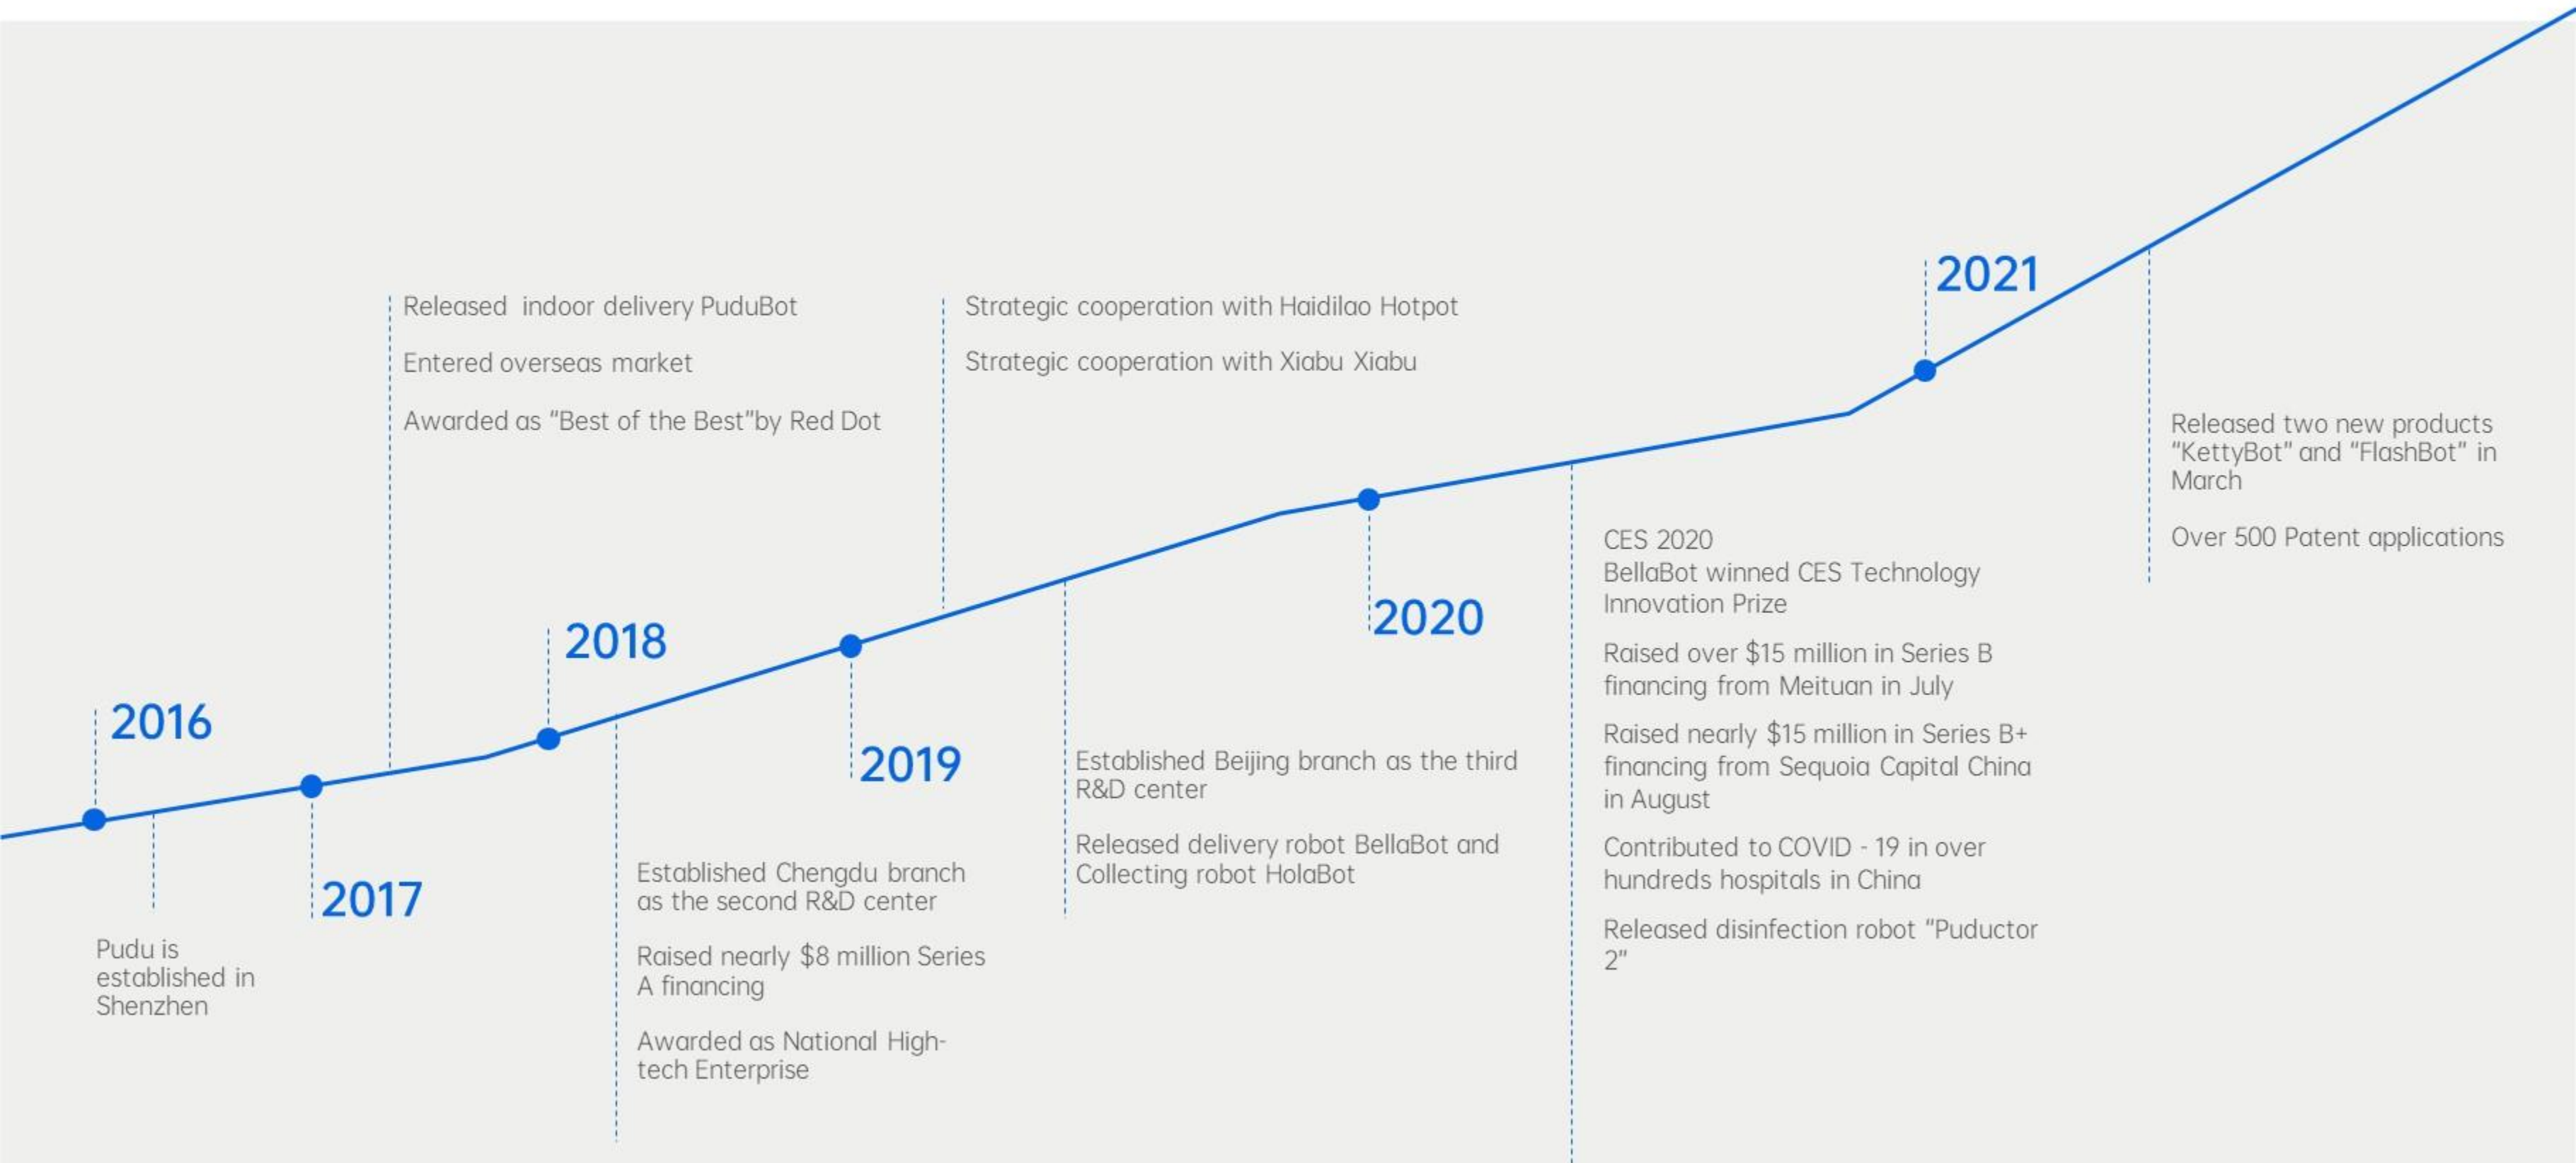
2016

Pudu is established in Shenzhen

2017

Released indoor delivery PuduBot

Entered overseas market

Awarded as "Best of the Best"by Red Dot

2018

Established Chengdu branch as the second R&D center

Raised nearly $8 million Series A financing

Awarded as National High-tech Enterprise

2019

Strategic cooperation with Haidilao Hotpot

Strategic cooperation with Xiabu Xiabu

Established Beijing branch as the third R&D center

Released delivery robot BellaBot and Collecting robot HolaBot

2020

CES 2020
BellaBot winned CES Technology Innovation Prize

Raised over $15 million in Series B financing from Meituan in July

Raised nearly $15 million in Series B+ financing from Sequoia Capital China in August

Contributed to COVID - 19 in over hundreds hospitals in China

Released disinfection robot "Puductor 2"

2021

Released two new products "KettyBot" and "FlashBot" in March

Over 500 Patent applications